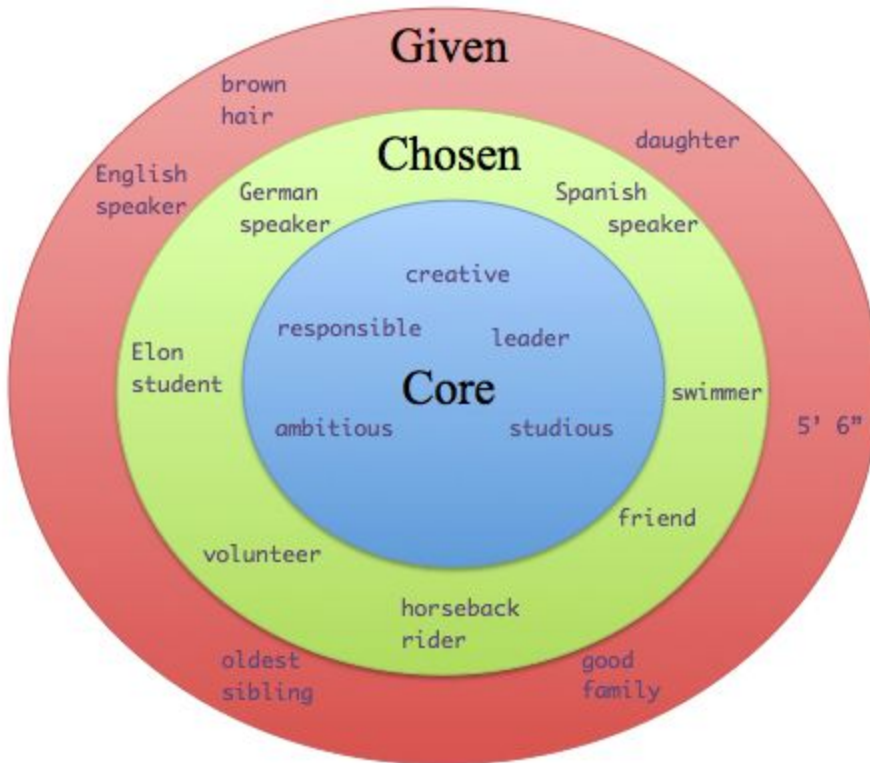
Given

brown hair

daughter

English speaker

Chosen

German speaker

Spanish speaker

creative

responsible

leader

Elon student

Core

swimmer

5' 6"

ambitious

studious

friend

volunteer

horseback rider

oldest sibling

good family